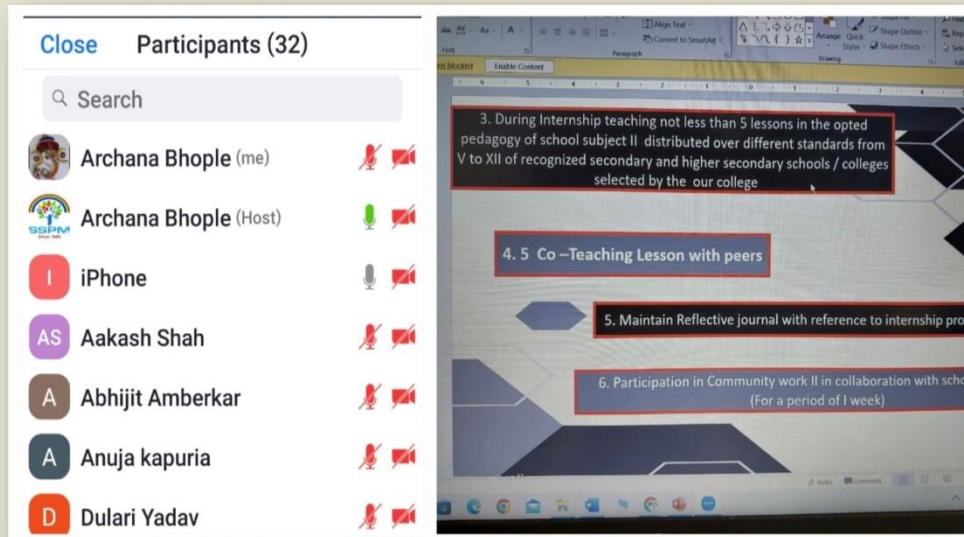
Close Participants (32)

Search

Archana Bhople (me)

SSPM

Archana Bhople (Host)

I iPhone

AS Aakash Shah

A Abhijit Amberkar

A Anuja kapuria

D Dulari Yadav

Align Text

Convert to SmartArt

Paragraph

Arrange Quick Styles

Shape Outline

Shape Effects

Drawing

Font

Enable Content

3. During Internship teaching not less than 5 lessons in the opted pedagogy of school subject II distributed over different standards from V to XII of recognized secondary and higher secondary schools / colleges selected by the our college

4. 5 Co –Teaching Lesson with peers

5. Maintain Reflective journal with reference to internship pro

6. Participation in Community work II in collaboration with scho (For a period of I week)

Notes Comments